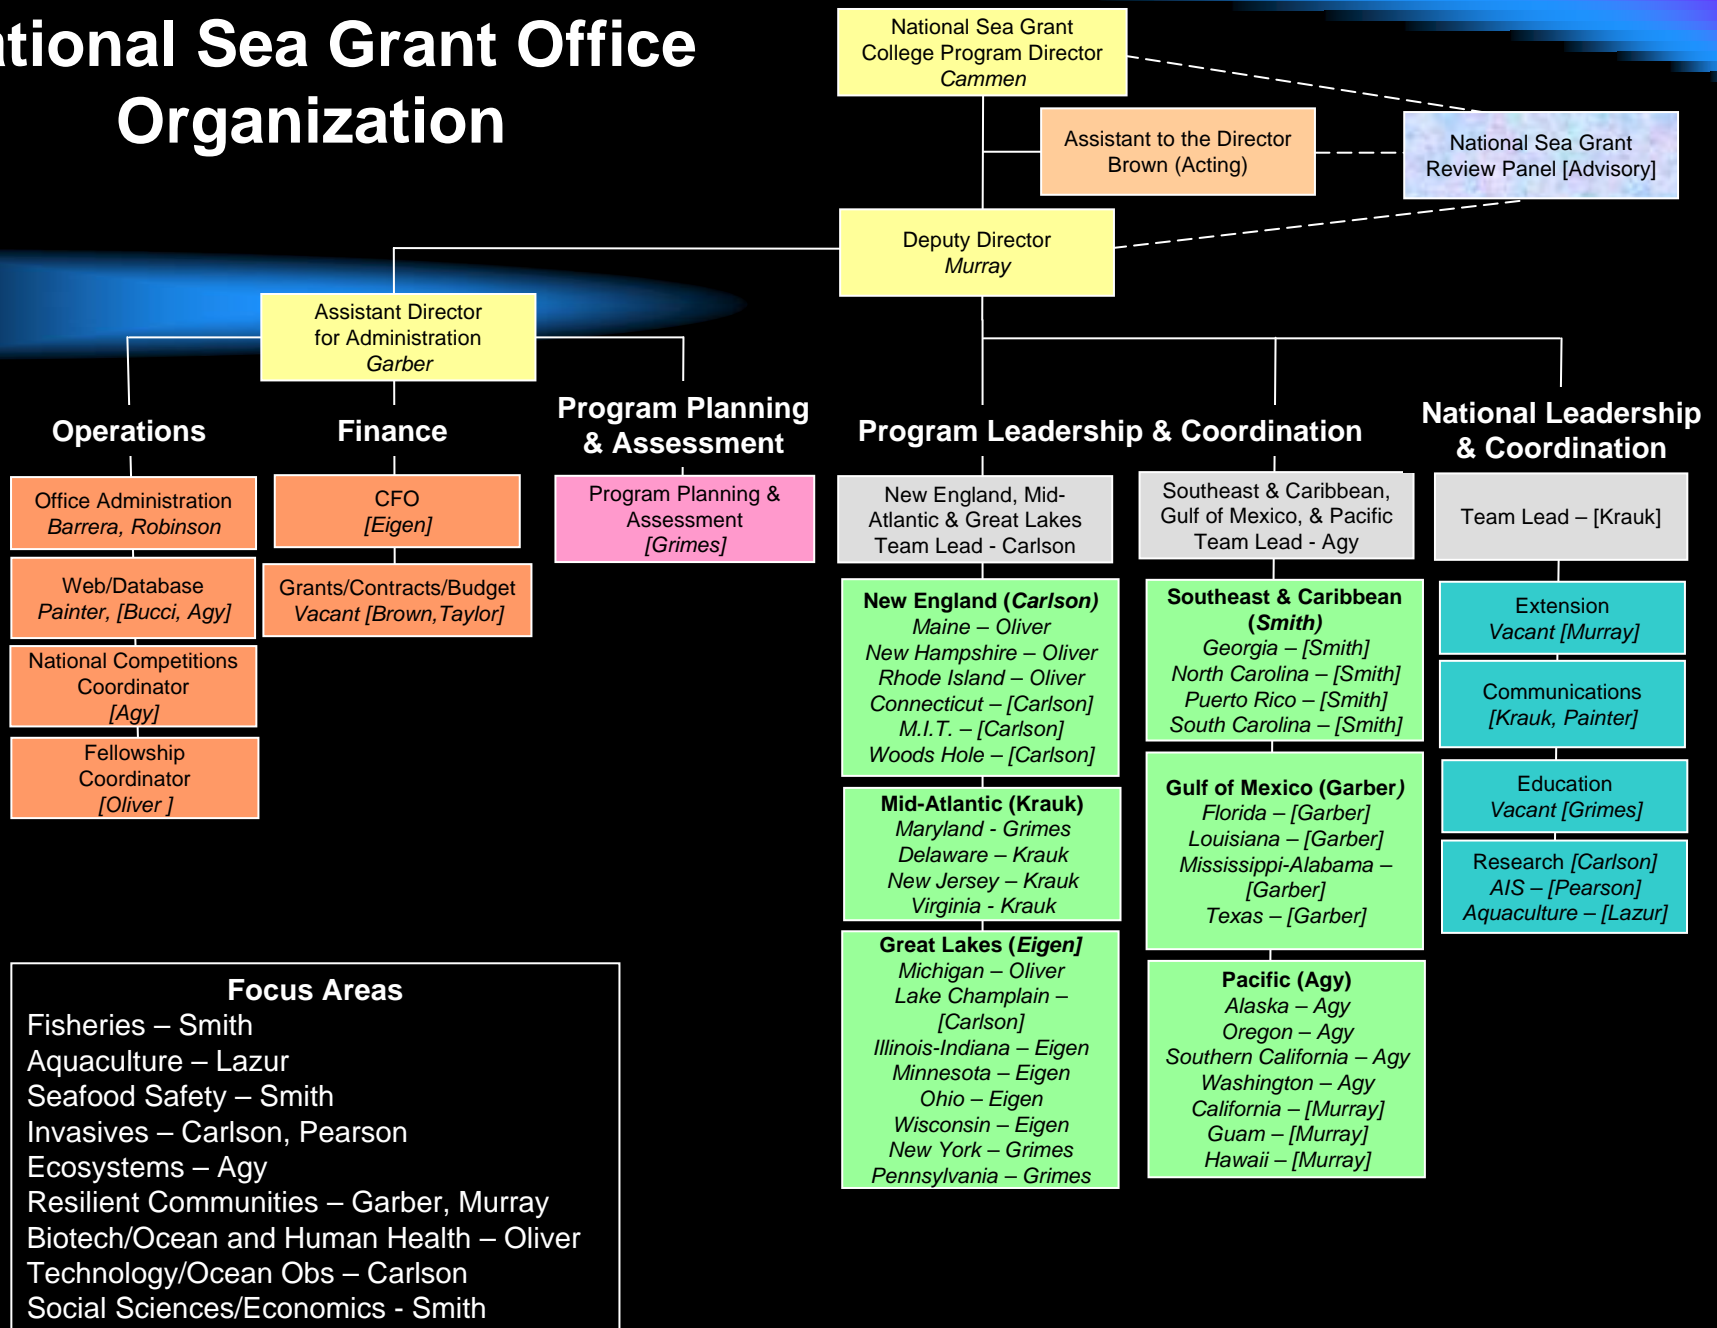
tional Sea Grant Office Organization

National Sea Grant College Program Director
Cammen

Assistant to the Director
Brown (Acting)

National Sea Grant Review Panel [Advisory]

Deputy Director
Murray

Assistant Director for Administration
Garber

Operations

Finance

Program Planning & Assessment

Program Leadership & Coordination

National Leadership & Coordination

Office Administration
Barrera, Robinson

Web/Database
Painter, [Bucci, Agy]

National Competitions Coordinator
[Agy]

Fellowship Coordinator
[Oliver ]

CFO
[Eigen]

Grants/Contracts/Budget
Vacant [Brown,Taylor]

Program Planning & Assessment
[Grimes]

New England, Mid-Atlantic & Great Lakes Team Lead - Carlson

New England (Carlson)
Maine – Oliver
New Hampshire – Oliver
Rhode Island – Oliver
Connecticut – [Carlson]
M.I.T. – [Carlson]
Woods Hole – [Carlson]

Mid-Atlantic (Krauk)
Maryland - Grimes
Delaware – Krauk
New Jersey – Krauk
Virginia - Krauk

Great Lakes (Eigen)
Michigan – Oliver
Lake Champlain – [Carlson]
Illinois-Indiana – Eigen
Minnesota – Eigen
Ohio – Eigen
Wisconsin – Eigen
New York – Grimes
Pennsylvania – Grimes

Southeast & Caribbean, Gulf of Mexico, & Pacific Team Lead - Agy

Southeast & Caribbean (Smith)
Georgia – [Smith]
North Carolina – [Smith]
Puerto Rico – [Smith]
South Carolina – [Smith]

Gulf of Mexico (Garber)
Florida – [Garber]
Louisiana – [Garber]
Mississippi-Alabama – [Garber]
Texas – [Garber]

Pacific (Agy)
Alaska – Agy
Oregon – Agy
Southern California – Agy
Washington – Agy
California – [Murray]
Guam – [Murray]
Hawaii – [Murray]

Team Lead – [Krauk]

Extension
Vacant [Murray]

Communications
[Krauk, Painter]

Education
Vacant [Grimes]

Research [Carlson]
AIS – [Pearson]
Aquaculture – [Lazur]

Focus Areas
Fisheries – Smith
Aquaculture – Lazur
Seafood Safety – Smith
Invasives – Carlson, Pearson
Ecosystems – Agy
Resilient Communities – Garber, Murray
Biotech/Ocean and Human Health – Oliver
Technology/Ocean Obs – Carlson
Social Sciences/Economics - Smith